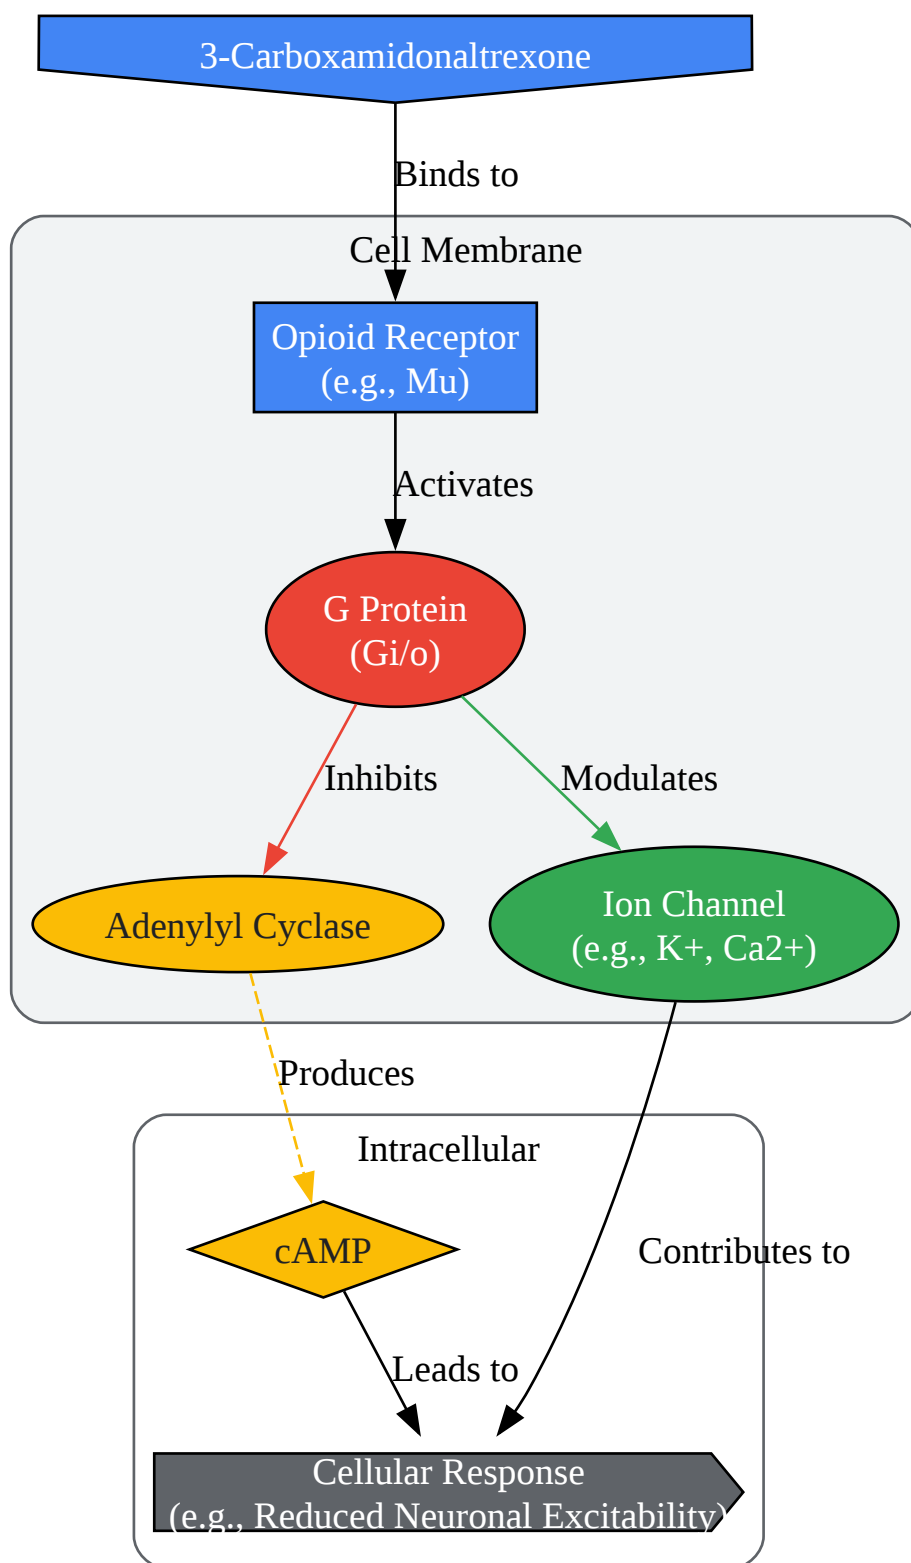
3-Carboxamidonaltrexone

Binds to

Cell Membrane

Opioid Receptor
(e.g., Mu)

Activates

G Protein
(Gi/o)

Inhibits

Modulates

Adenylyl Cyclase

Ion Channel
(e.g., K+, Ca2+)

Produces

Intracellular

cAMP

Contributes to

Leads to

Cellular Response
(e.g., Reduced Neuronal Excitability)